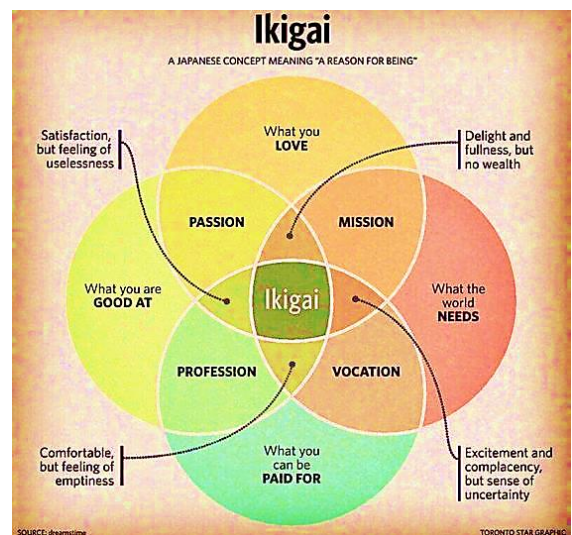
Ikigai

A JAPANESE CONCEPT MEANING "A REASON FOR BEING"

Satisfaction, but feeling of uselessness

What you LOVE

Delight and fullness, but no wealth

PASSION

MISSION

What you are GOOD AT

Ikigai

What the world NEEDS

PROFESSION

VOCATION

Comfortable, but feeling of emptiness

What you can be PAID FOR

Excitement and complacency, but sense of uncertainty

SOURCE: dreamstime

TORONTO STAR GRAPHIC